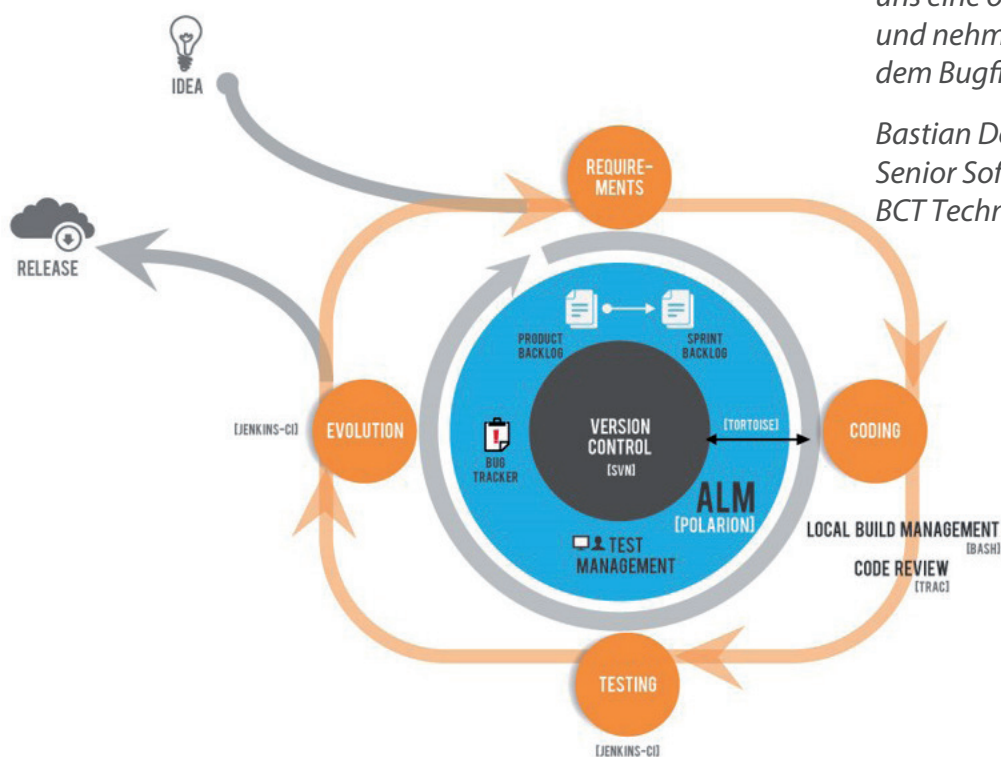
uns eine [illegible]
und nehm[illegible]
dem Bugfi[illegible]

Bastian D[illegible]
Senior Sof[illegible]
BCT Techn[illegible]

IDEA

RELEASE

REQUIREMENTS

PRODUCT BACKLOG

SPRINT BACKLOG

[JENKINS-CI]

EVOLUTION

BUG TRACKER

VERSION CONTROL
[SVN]

[TORTOISE]

CODING

ALM
[POLARION]

TEST MANAGEMENT

LOCAL BUILD MANAGEMENT
[BASH]

CODE REVIEW
[TRAC]

TESTING

[JENKINS-CI]